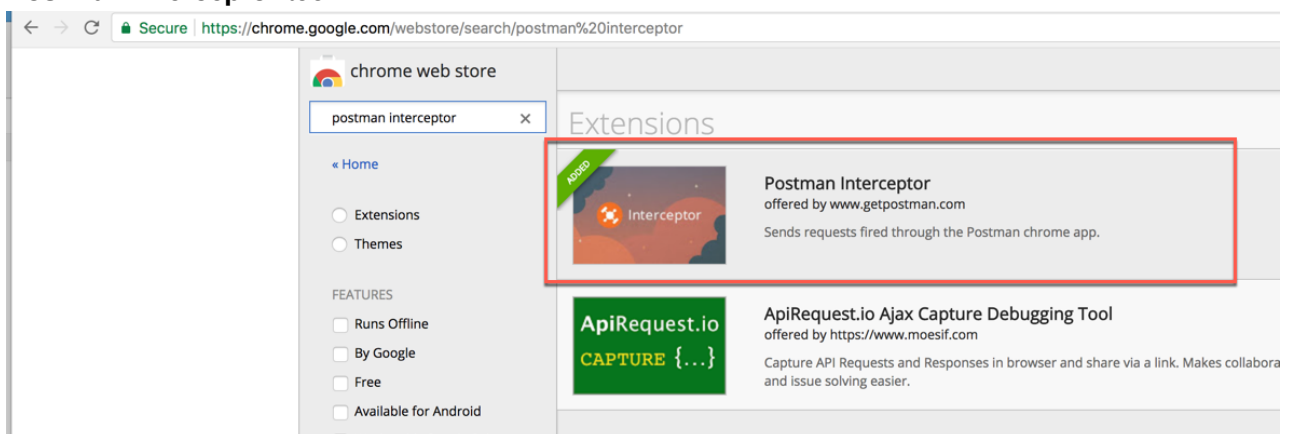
Secure | https://chrome.google.com/webstore/search/postman%20interceptor

chrome web store

postman interceptor

« Home

Extensions

Themes

FEATURES

Runs Offline

By Google

Free

Available for Android

Extensions

ADDED

Interceptor

Postman Interceptor
offered by www.getpostman.com
Sends requests fired through the Postman chrome app.

ApiRequest.io
CAPTURE {...}

ApiRequest.io Ajax Capture Debugging Tool
offered by https://www.moesif.com
Capture API Requests and Responses in browser and share via a link. Makes collabora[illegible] and issue solving easier.